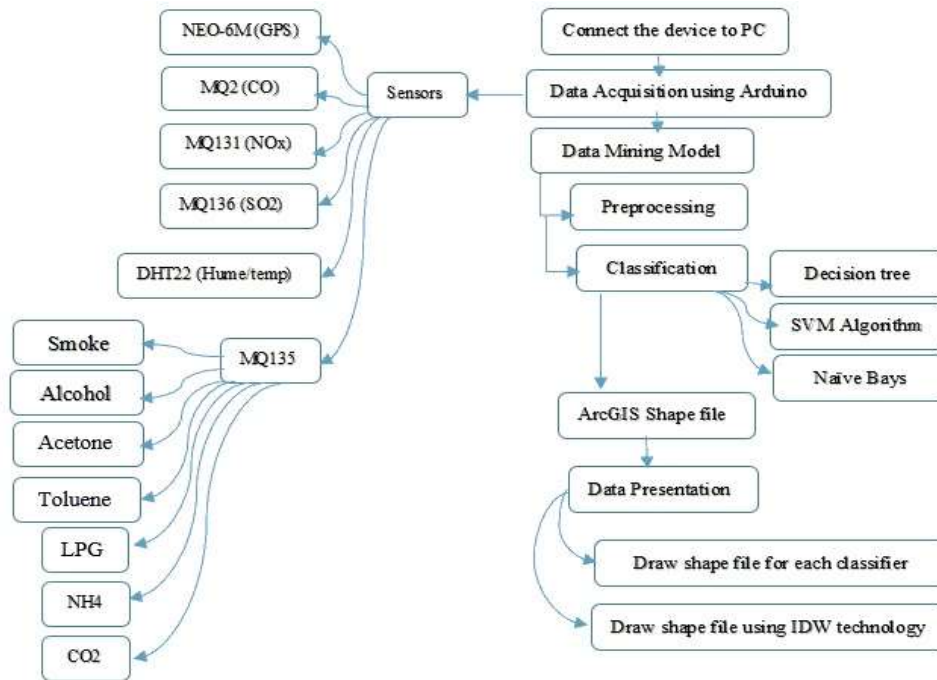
Connect the device to PC

Data Acquisition using Arduino

Sensors

NEO-6M (GPS)

MQ2 (CO)

MQ131 (NOx)

MQ136 (SO2)

DHT22 (Hume/temp)

MQ135

Smoke

Alcohol

Acetone

Toluene

LPG

NH4

CO2

Data Mining Model

Preprocessing

Classification

Decision tree

SVM Algorithm

Naive Bays

ArcGIS Shape file

Data Presentation

Draw shape file for each classifier

Draw shape file using IDW technology